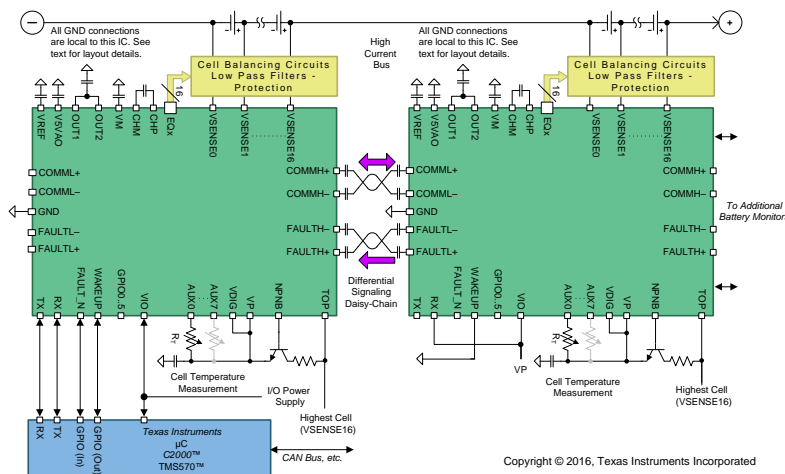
All GND connections are local to this IC. See text for layout details.

High Current Bus

All GND connections are local to this IC. See text for layout details.

Cell Balancing Circuits Low Pass Filters - Protection

Cell Balancing Circuits Low Pass Filters - Protection

16

16

VREF V5VAO OUT1 OUT2 VM CHM CHP EQx VSENSE0 VSENSE1 VSENSE16

VREF V5VAO OUT1 OUT2 VM CHM CHP EQx VSENSE0 VSENSE1 VSENSE16

COMML+
COMML–
GND
FAULTL–
FAULTL+

COMMH+
COMMH–
FAULTH–
FAULTH+

COMML+
COMML–
GND
FAULTL–
FAULTL+

COMMH+
COMMH–
FAULTH–
FAULTH+

To Additional Battery Monitors

Differential Signaling Daisy-Chain

TX RX FAULT_N WAKEUP GPIO0..5 VIO AUX0 AUX7 VDIG VP NPNB TOP

TX RX FAULT_N WAKEUP GPIO0..5 VIO AUX0 AUX7 VDIG VP NPNB TOP

$R_T$

$R_T$

VP

Cell Temperature Measurement

Cell Temperature Measurement

I/O Power Supply

Highest Cell (VSENSE16)

Highest Cell (VSENSE16)

RX TX GPIO (In) GPIO (Out)

Texas Instruments
µC
C2000™
TMS570™

CAN Bus, etc.

Copyright © 2016, Texas Instruments Incorporated